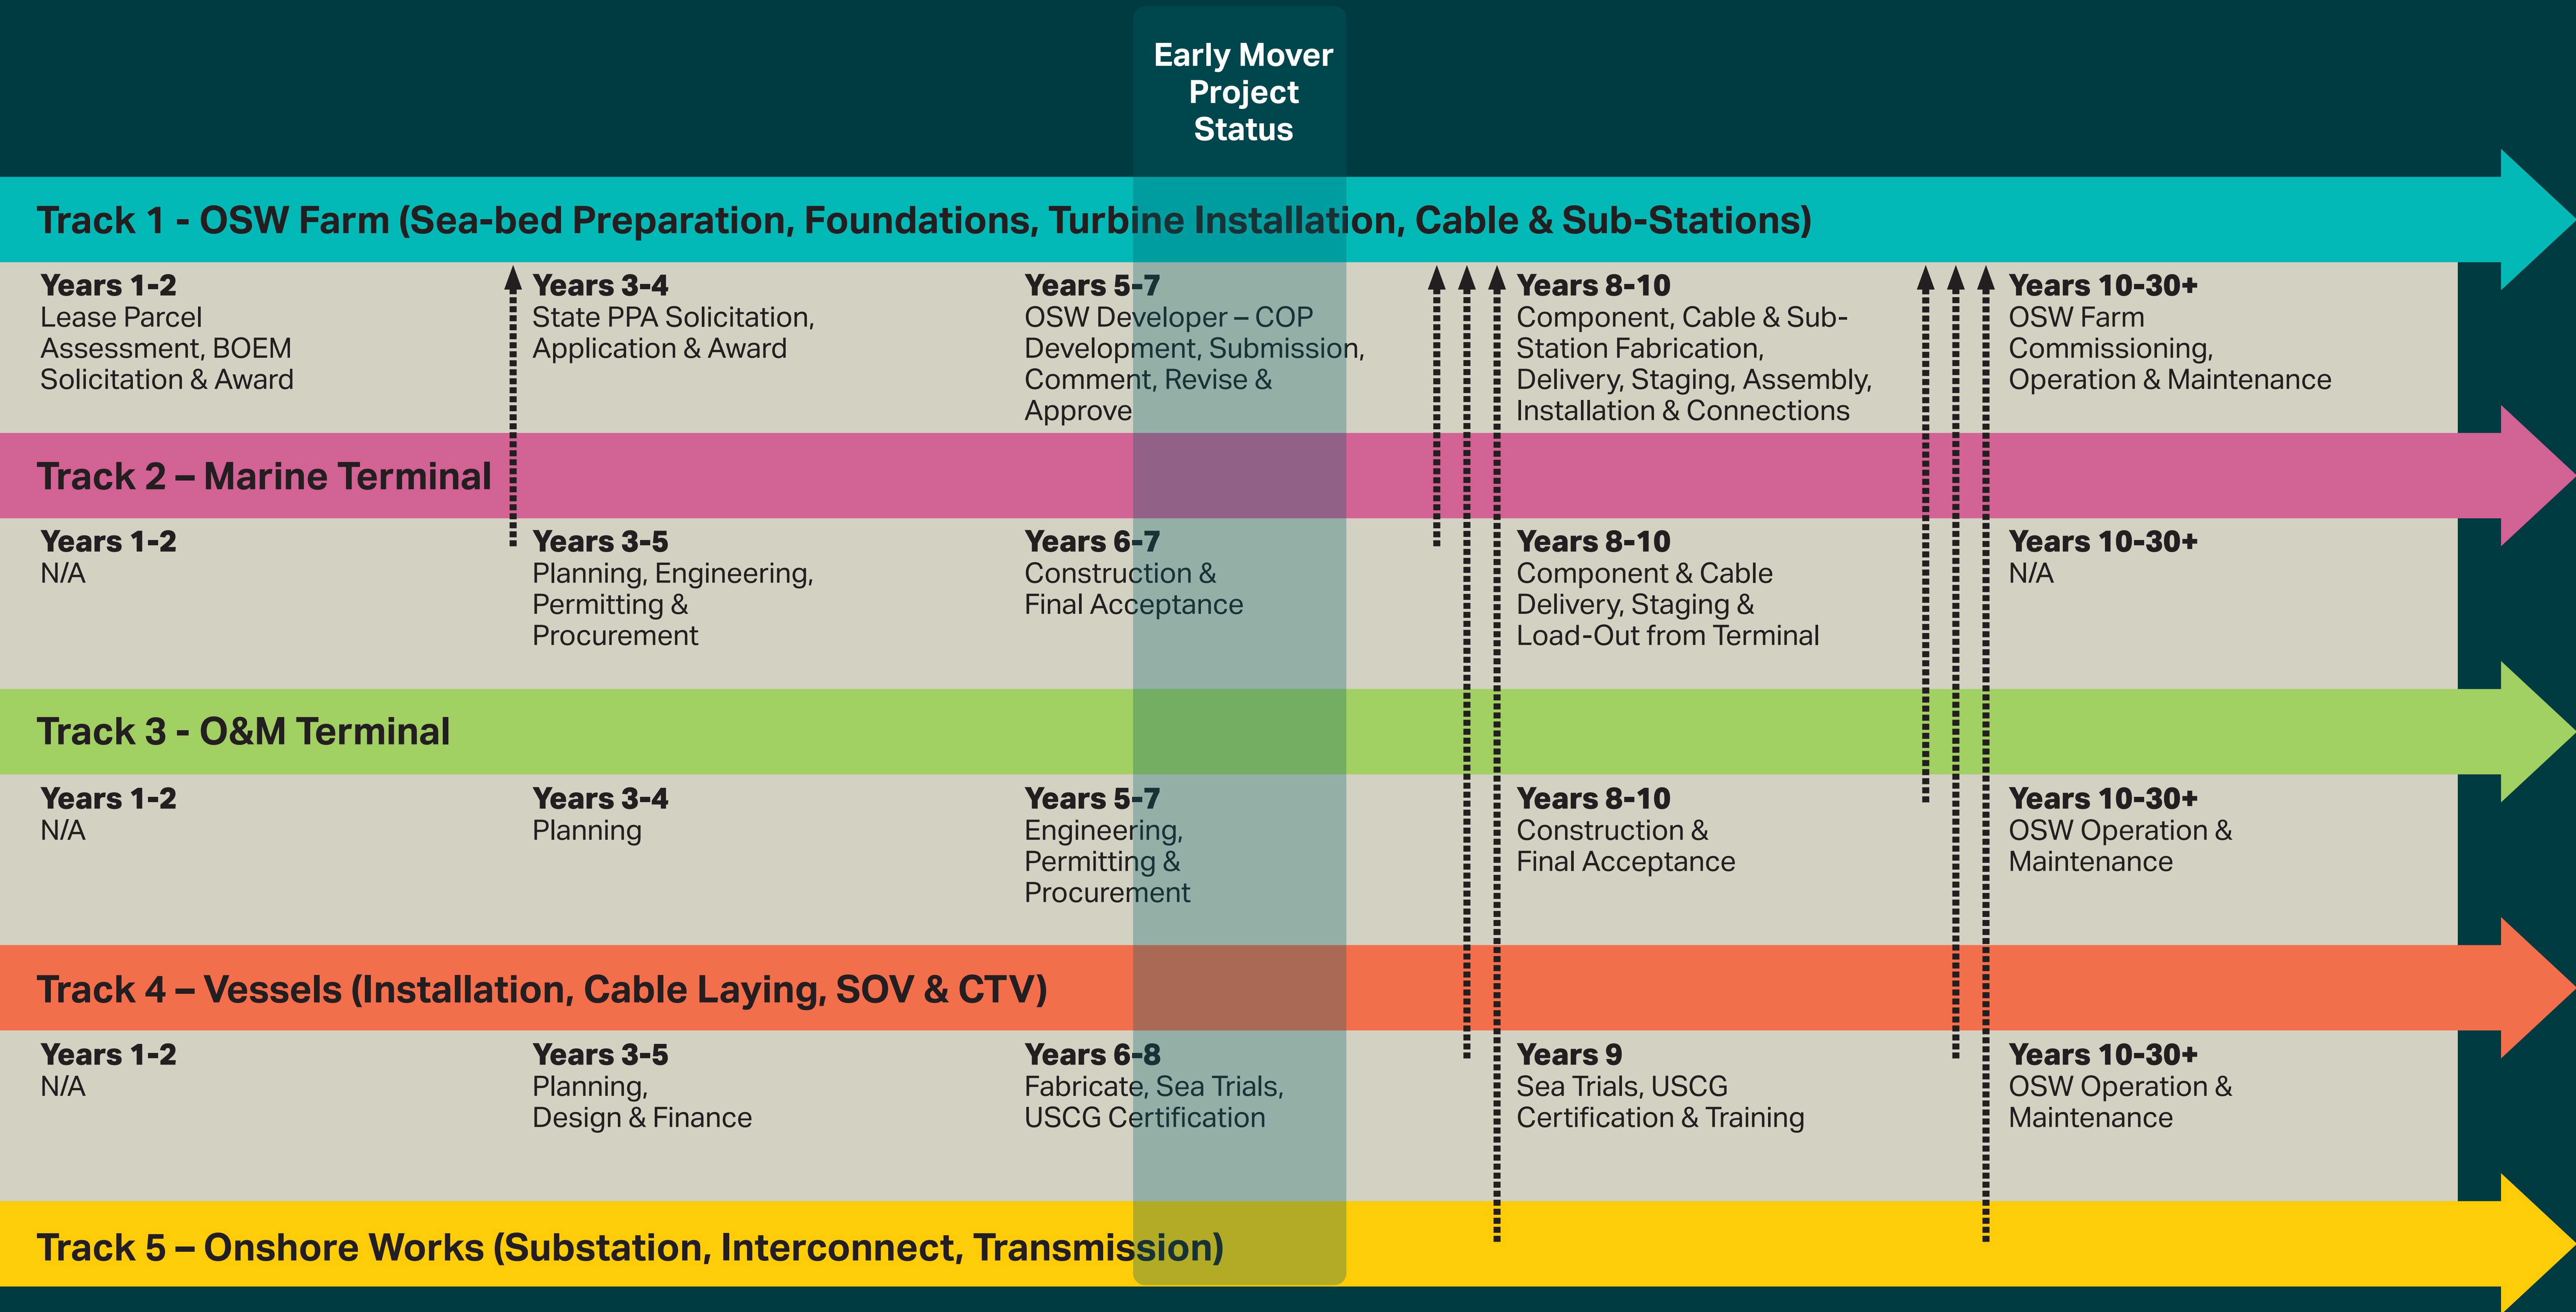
Early Mover Project Status

Track 1 - OSW Farm (Sea-bed Preparation, Foundations, Turbine Installation, Cable & Sub-Stations)

Years 1-2
Lease Parcel Assessment, BOEM Solicitation & Award

Years 3-4
State PPA Solicitation, Application & Award

Years 5-7
OSW Developer – COP Development, Submission, Comment, Revise & Approve

Years 8-10
Component, Cable & Sub-Station Fabrication, Delivery, Staging, Assembly, Installation & Connections

Years 10-30+
OSW Farm Commissioning, Operation & Maintenance

Track 2 – Marine Terminal

Years 1-2
N/A

Years 3-5
Planning, Engineering, Permitting & Procurement

Years 6-7
Construction & Final Acceptance

Years 8-10
Component & Cable Delivery, Staging & Load-Out from Terminal

Years 10-30+
N/A

Track 3 - O&M Terminal

Years 1-2
N/A

Years 3-4
Planning

Years 5-7
Engineering, Permitting & Procurement

Years 8-10
Construction & Final Acceptance

Years 10-30+
OSW Operation & Maintenance

Track 4 – Vessels (Installation, Cable Laying, SOV & CTV)

Years 1-2
N/A

Years 3-5
Planning, Design & Finance

Years 6-8
Fabricate, Sea Trials, USCG Certification

Years 9
Sea Trials, USCG Certification & Training

Years 10-30+
OSW Operation & Maintenance

Track 5 – Onshore Works (Substation, Interconnect, Transmission)